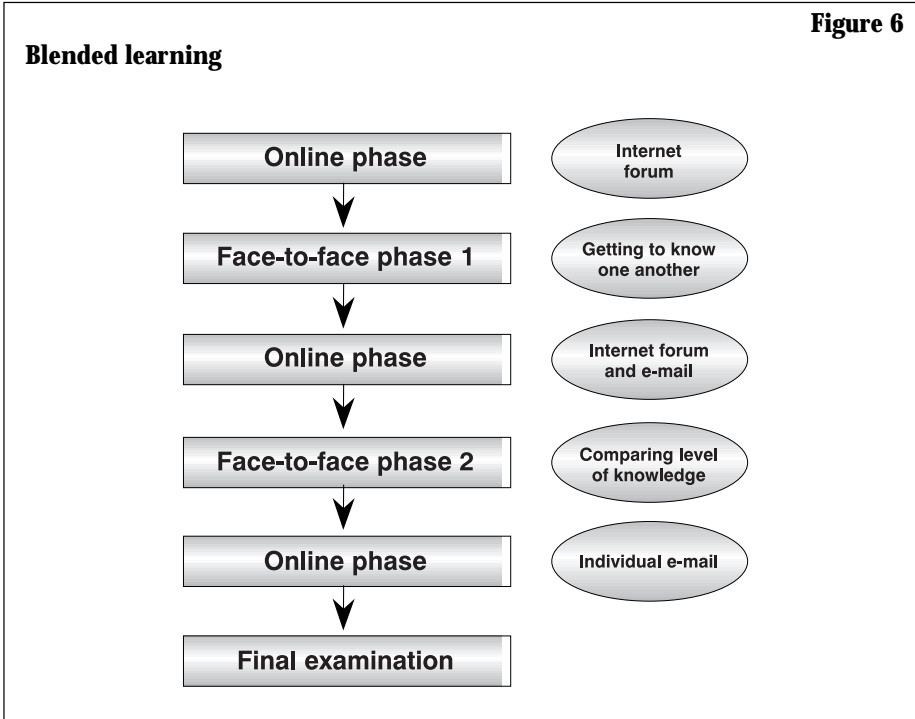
Figure 6

Blended learning

Online phase

Internet forum

Face-to-face phase 1

Getting to know one another

Online phase

Internet forum and e-mail

Face-to-face phase 2

Comparing level of knowledge

Online phase

Individual e-mail

Final examination